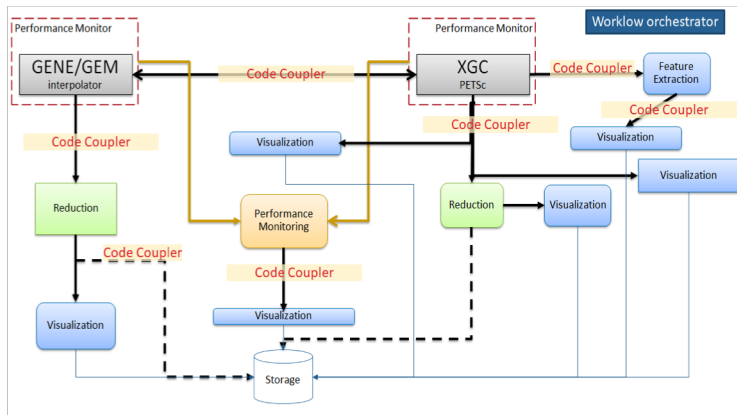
Worklow orchestrator

Performance Monitor

GENE/GEM
interpolator

Code Coupler

Performance Monitor

XGC
PETSc

Code Coupler

Feature Extraction

Code Coupler

Code Coupler

Visualization

Code Coupler

Visualization

Visualization

Reduction

Performance Monitoring

Reduction

Visualization

Code Coupler

Code Coupler

Visualization

Visualization

Storage